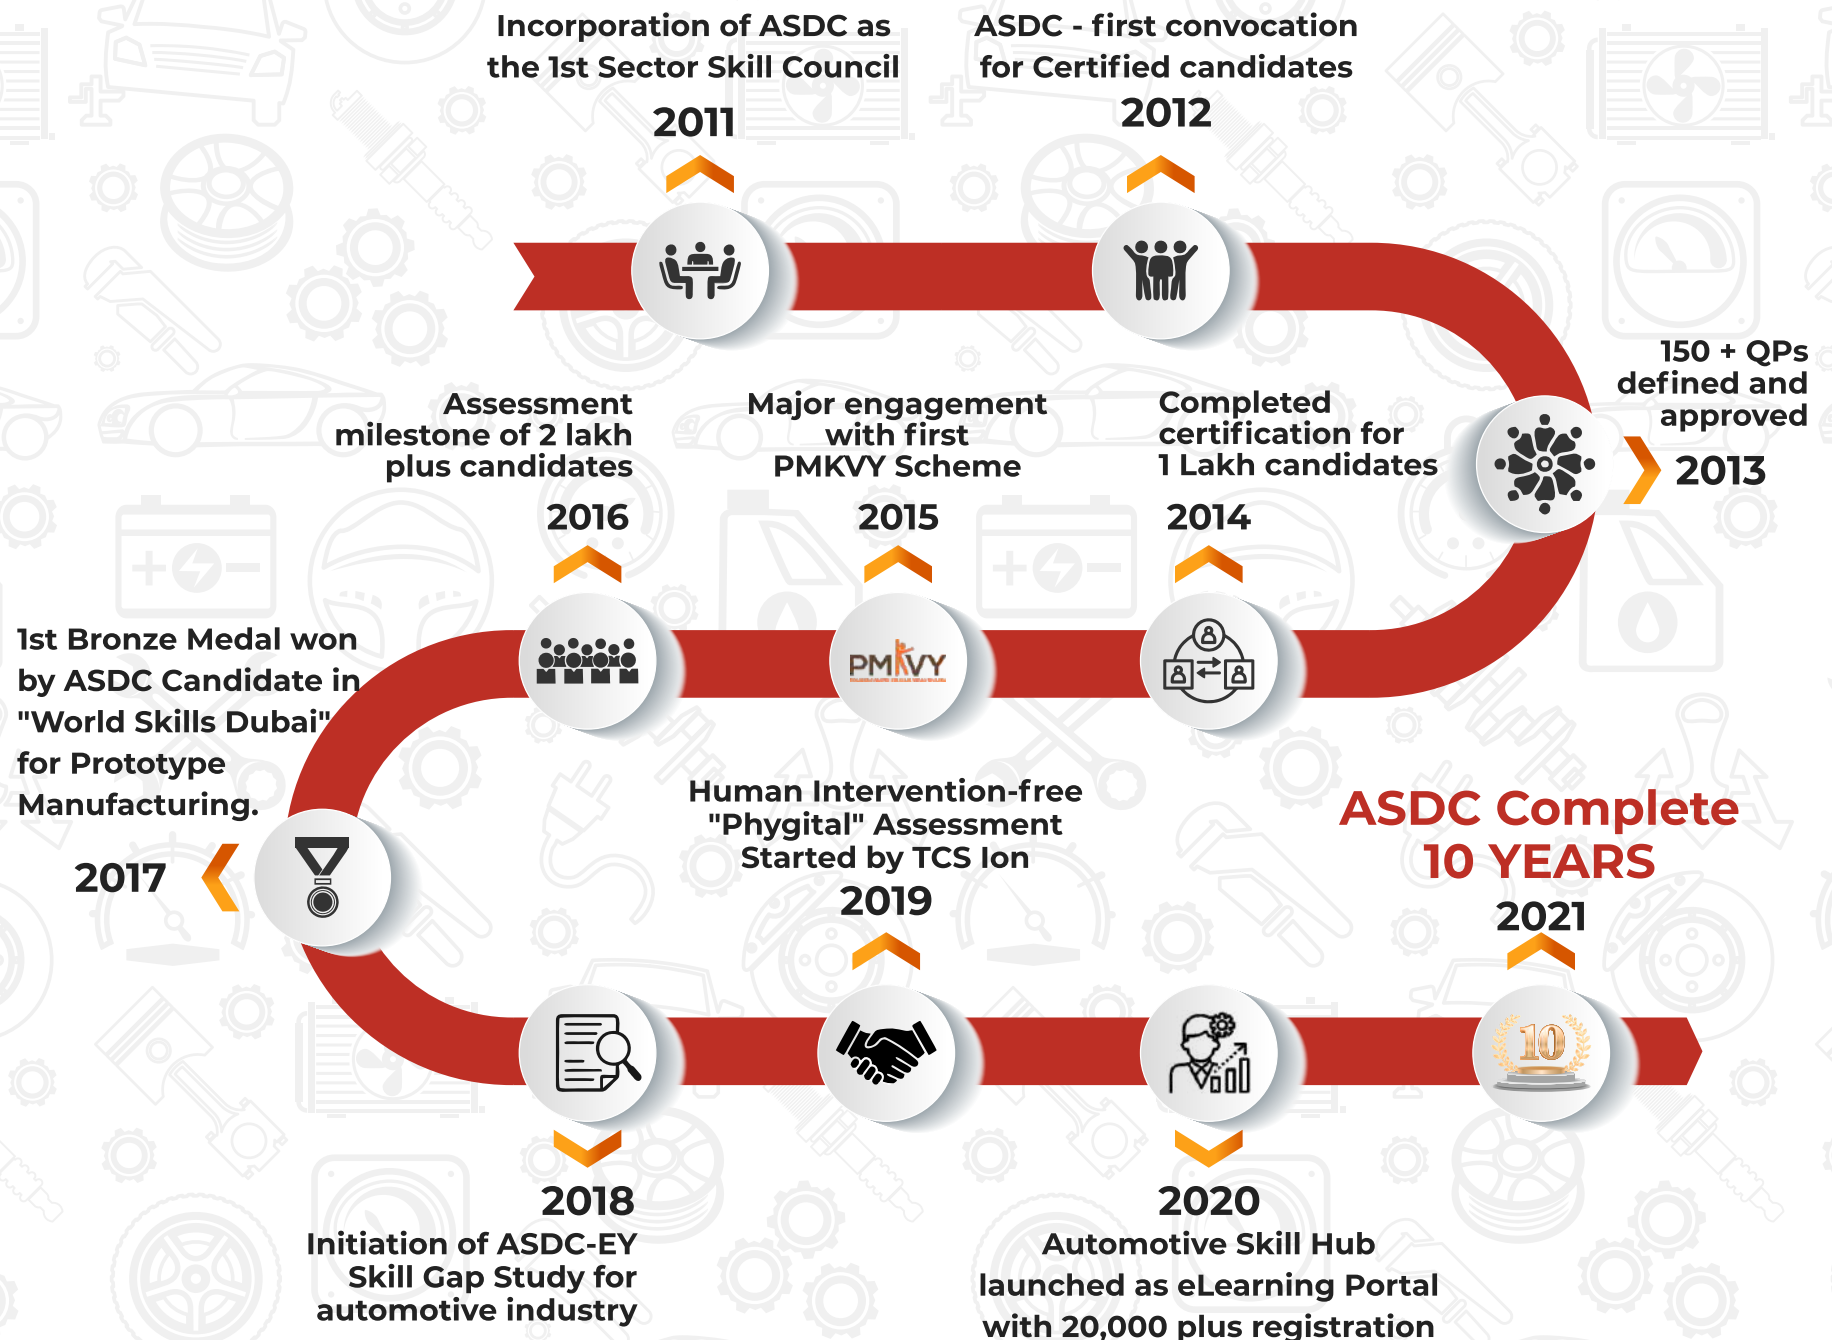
Incorporation of ASDC as the 1st Sector Skill Council

2011

ASDC - first convocation for Certified candidates

2012

150 + QPs defined and approved

2013

Completed certification for 1 Lakh candidates

2014

Major engagement with first PMKVY Scheme

2015

Assessment milestone of 2 lakh plus candidates

2016

PMKVY

1st Bronze Medal won by ASDC Candidate in "World Skills Dubai" for Prototype Manufacturing.

2017

Human Intervention-free "Phygital" Assessment Started by TCS Ion

2019

ASDC Complete 10 YEARS

2021

10

2018

Initiation of ASDC-EY Skill Gap Study for automotive industry

2020

Automotive Skill Hub launched as eLearning Portal with 20,000 plus registration